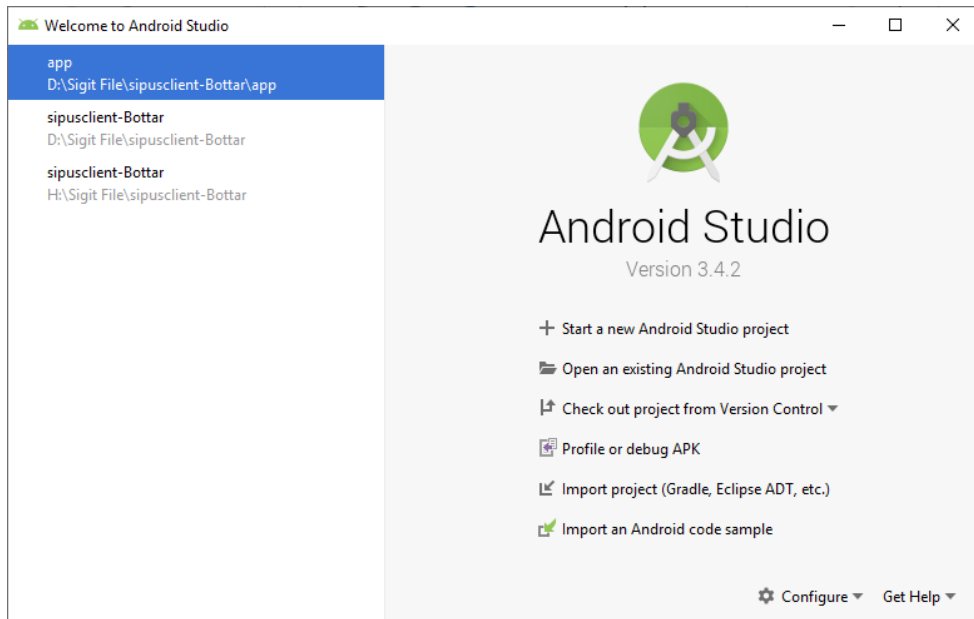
Welcome to Android Studio

app
D:\Sigit File\sipusclient-Bottar\app

sipusclient-Bottar
D:\Sigit File\sipusclient-Bottar

sipusclient-Bottar
H:\Sigit File\sipusclient-Bottar

Android Studio

Version 3.4.2

+ Start a new Android Studio project

Open an existing Android Studio project

Check out project from Version Control

Profile or debug APK

Import project (Gradle, Eclipse ADT, etc.)

Import an Android code sample

Configure

Get Help